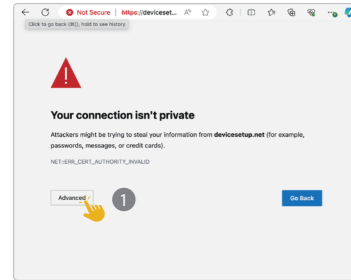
Click to go back (⌘[), hold to see history

Not Secure | https://deviceset...

Your connection isn't private

Attackers might be trying to steal your information from **devicesetup.net** (for example, passwords, messages, or credit cards).

NET::ERR_CERT_AUTHORITY_INVALID

Advanced

1

Go Back